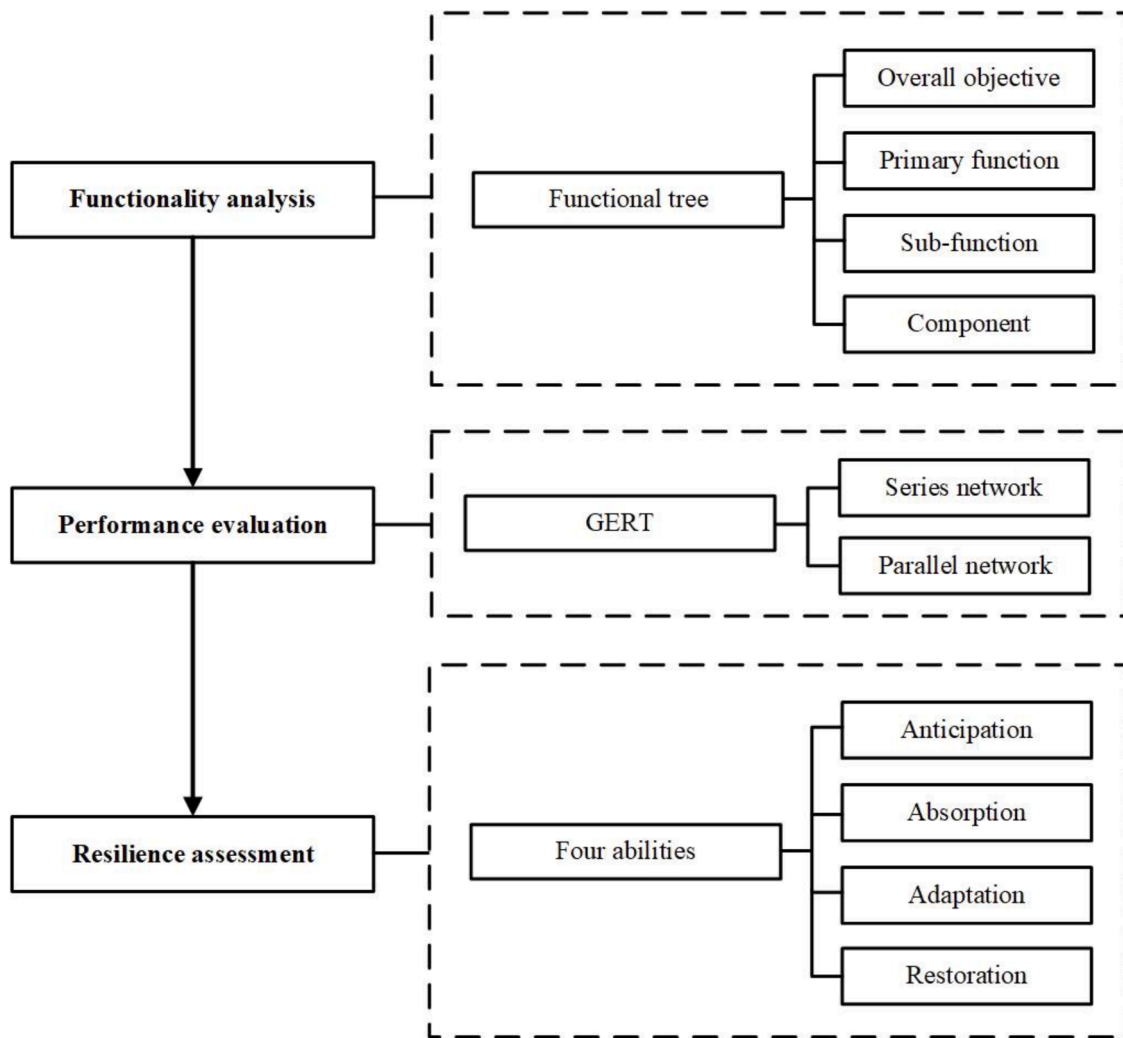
Functionality analysis

Functional tree

Overall objective

Primary function

Sub-function

Component

Performance evaluation

GERT

Series network

Parallel network

Resilience assessment

Four abilities

Anticipation

Absorption

Adaptation

Restoration